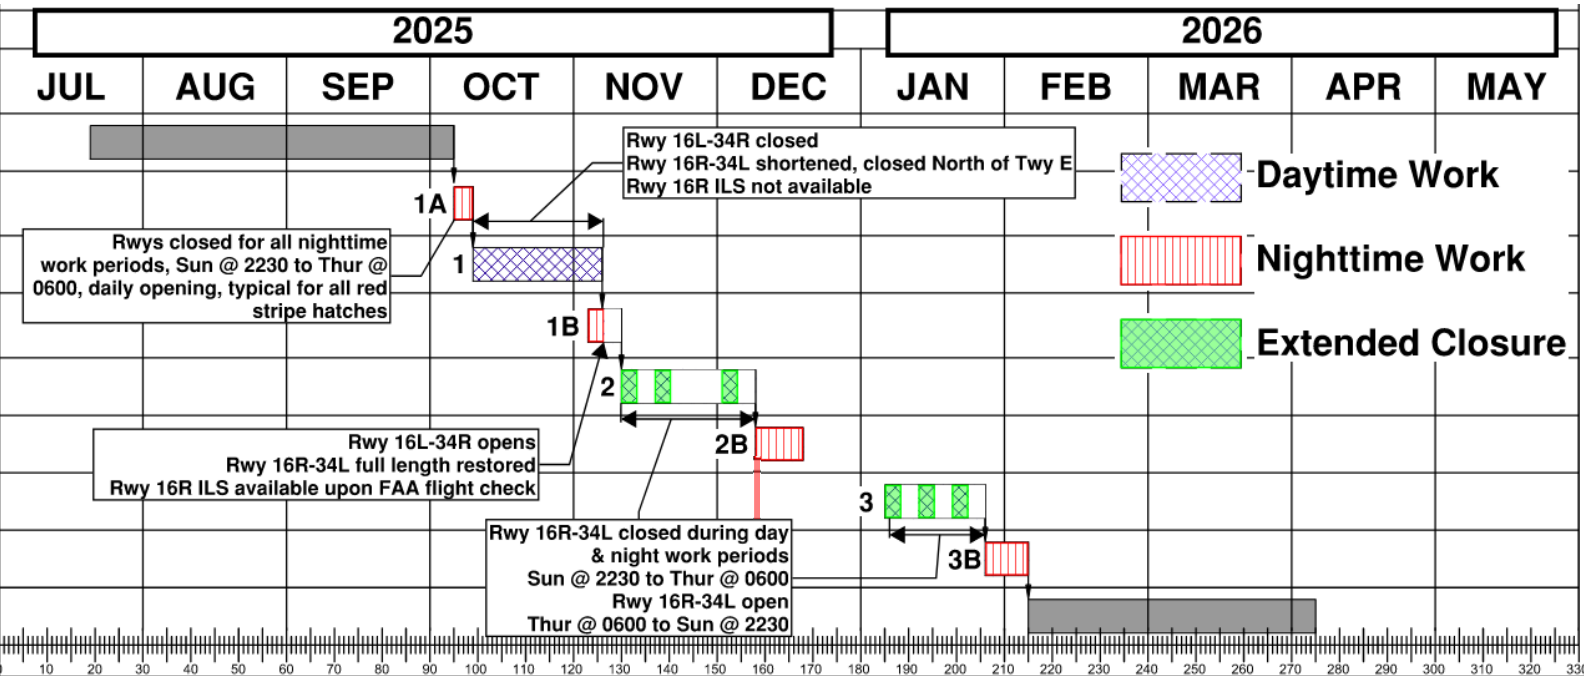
2025

2026

JUL AUG SEP OCT NOV DEC JAN FEB MAR APR MAY

Rwy 16L-34R closed
Rwy 16R-34L shortened, closed North of Twy E
Rwy 16R ILS not available

Daytime Work

Nighttime Work

Extended Closure

1A

Rwys closed for all nighttime work periods, Sun @ 2230 to Thur @ 0600, daily opening, typical for all red stripe hatches

1

1B

2

Rwy 16L-34R opens
Rwy 16R-34L full length restored
Rwy 16R ILS available upon FAA flight check

2B

3

Rwy 16R-34L closed during day & night work periods
Sun @ 2230 to Thur @ 0600
Rwy 16R-34L open
Thur @ 0600 to Sun @ 2230

3B

0 10 20 30 40 50 60 70 80 90 100 110 120 130 140 150 160 170 180 190 200 210 220 230 240 250 260 270 280 290 300 310 320 330